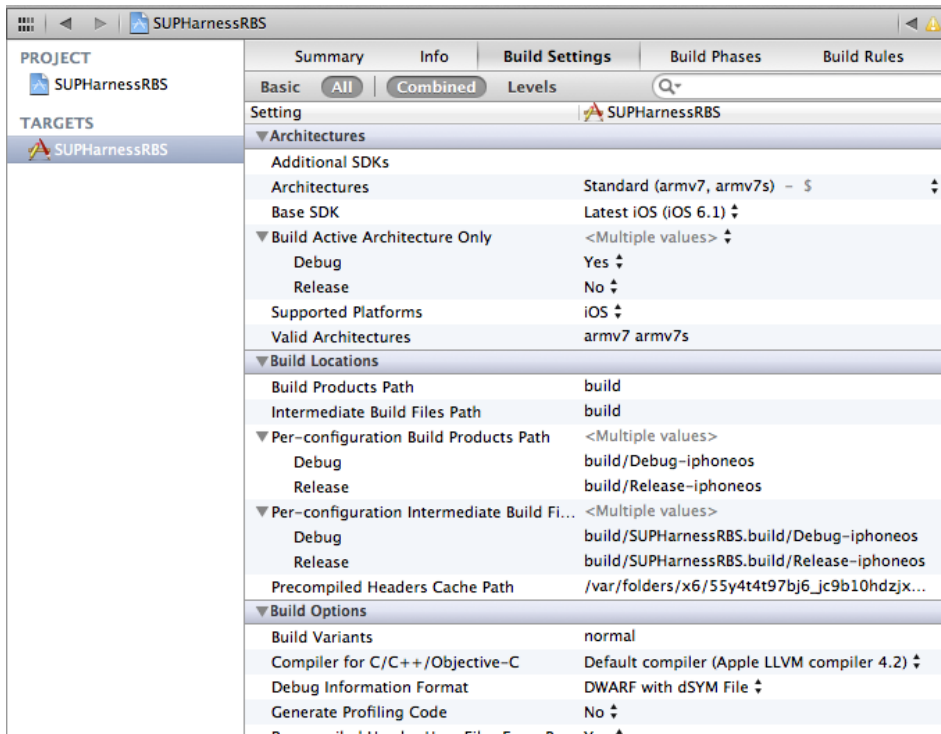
SUPHarnessRBS

PROJECT
SUPHarnessRBS
TARGETS
SUPHarnessRBS

Summary Info Build Settings Build Phases Build Rules
Basic All Combined Levels

| Setting | SUPHarnessRBS |
|---|---|
| ▼Architectures | |
| Additional SDKs | |
| Architectures | Standard (armv7, armv7s) – $ |
| Base SDK | Latest iOS (iOS 6.1) |
| ▼Build Active Architecture Only | <Multiple values> |
| Debug | Yes |
| Release | No |
| Supported Platforms | iOS |
| Valid Architectures | armv7 armv7s |
| ▼Build Locations | |
| Build Products Path | build |
| Intermediate Build Files Path | build |
| ▼Per-configuration Build Products Path | <Multiple values> |
| Debug | build/Debug-iphoneos |
| Release | build/Release-iphoneos |
| ▼Per-configuration Intermediate Build Fi... | <Multiple values> |
| Debug | build/SUPHarnessRBS.build/Debug-iphoneos |
| Release | build/SUPHarnessRBS.build/Release-iphoneos |
| Precompiled Headers Cache Path | /var/folders/x6/55y4t4t97bj6_jc9b10hdzjx... |
| ▼Build Options | |
| Build Variants | normal |
| Compiler for C/C++/Objective-C | Default compiler (Apple LLVM compiler 4.2) |
| Debug Information Format | DWARF with dSYM File |
| Generate Profiling Code | No |
| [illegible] | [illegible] |